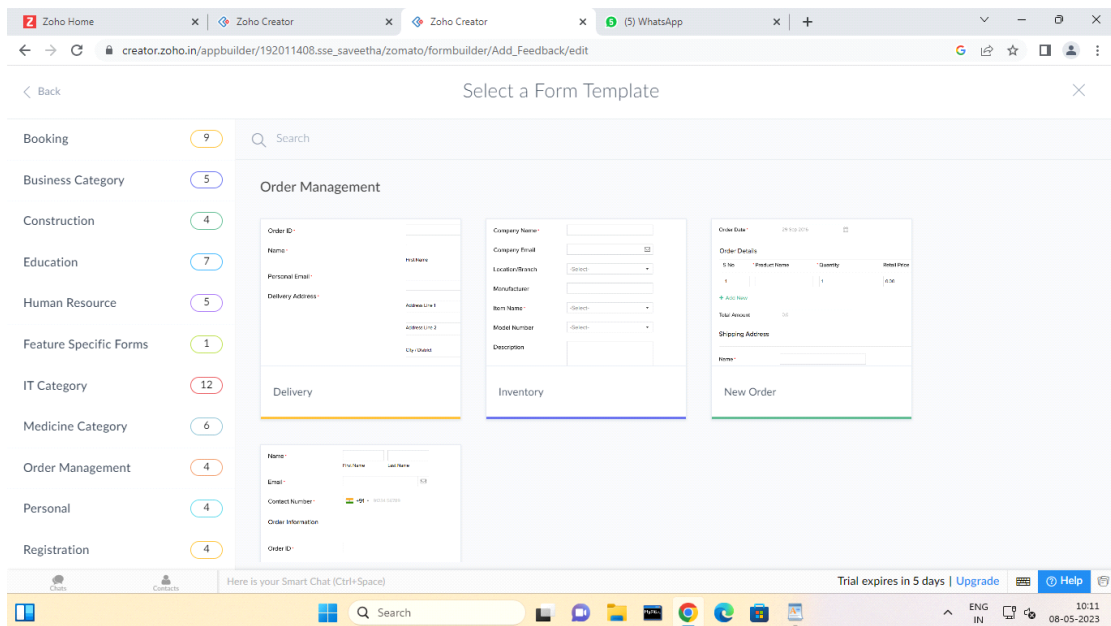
Zoho Home
Zoho Creator
Zoho Creator
(5) WhatsApp

creator.zoho.in/appbuilder/192011408.sse_saveetha/zomato/formbuilder/Add_Feedback/edit

Back

Select a Form Template

| Booking | 9 |
|---|---|
| Business Category | 5 |
| Construction | 4 |
| Education | 7 |
| Human Resource | 5 |
| Feature Specific Forms | 1 |
| IT Category | 12 |
| Medicine Category | 6 |
| Order Management | 4 |
| Personal | 4 |
| Registration | 4 |

Search

Order Management

Order ID
Name
First Name
Personal Email
Delivery Address
Address Line 1
Address Line 2
City / District
Delivery

Company Name
Company Email
Location/Branch
-Select-
Manufacturer
Item Name
-Select-
Model Number
-Select-
Description
Inventory

Order Date
29-Sep-2016
Order Details
S.No
Product Name
Quantity
Retail Price
1
1
0.00
Add New
Total Amount
0.0
Shipping Address
Name
New Order

Name
First Name
Last Name
Email
Contact Number
+91
Order Information
Order ID

Chats
Contacts
Here is your Smart Chat (Ctrl+Space)
Trial expires in 5 days | Upgrade
Help

Search
ENG
IN
10:11
08-05-2023